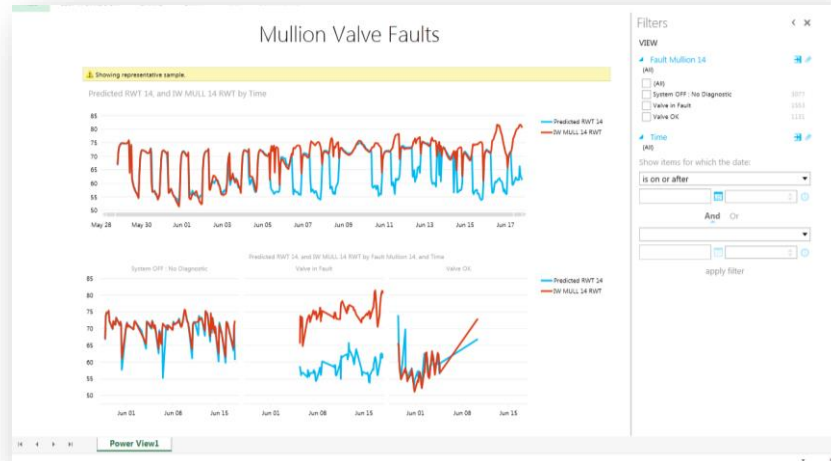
Mullion Valve Faults

Showing representative sample.

Predicted RWT 14, and IW MULL 14 RWT by Time

Predicted RWT 14
IW MULL 14 RWT

85
80
75
70
65
60
55
50

May 28 May 30 Jun 01 Jun 03 Jun 05 Jun 07 Jun 09 Jun 11 Jun 13 Jun 15 Jun 17

Predicted RWT 14, and IW MULL 14 RWT by Fault Mullion 14, and Time

System OFF : No Diagnostic
Valve in Fault
Valve OK

Predicted RWT 14
IW MULL 14 RWT

85
80
75
70
65
60
55
50

Jun 01 Jun 08 Jun 15 Jun 01 Jun 08 Jun 15 Jun 01 Jun 08 Jun 15

Filters

VIEW

Fault Mullion 14
(All)

(All)
System OFF : No Diagnostic 3077
Valve in Fault 1553
Valve OK 1131

Time
(All)

Show items for which the date:

is on or after

And Or

apply filter

Power View1